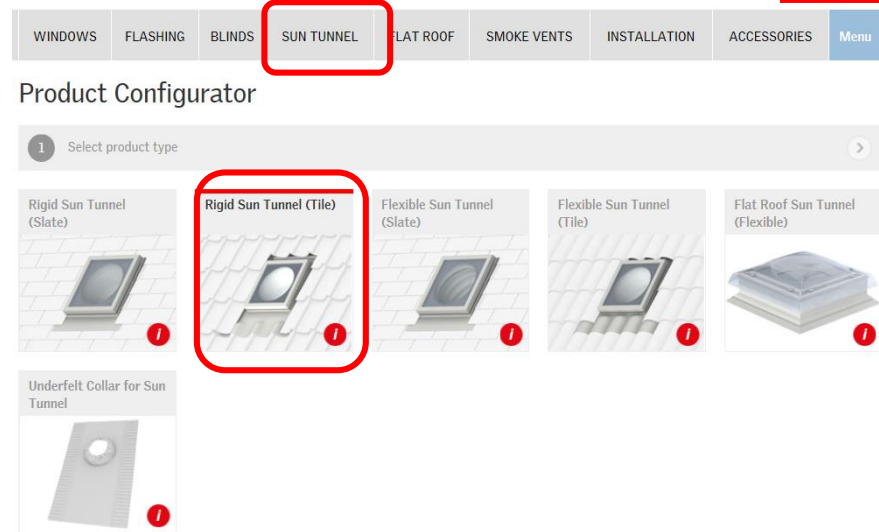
WINDOWS FLASHING BLINDS SUN TUNNEL FLAT ROOF SMOKE VENTS INSTALLATION ACCESSORIES Menu

Product Configurator

1 Select product type

Rigid Sun Tunnel (Slate)

i

Rigid Sun Tunnel (Tile)

i

Flexible Sun Tunnel (Slate)

i

Flexible Sun Tunnel (Tile)

i

Flat Roof Sun Tunnel (Flexible)

i

Underfelt Collar for Sun Tunnel

i